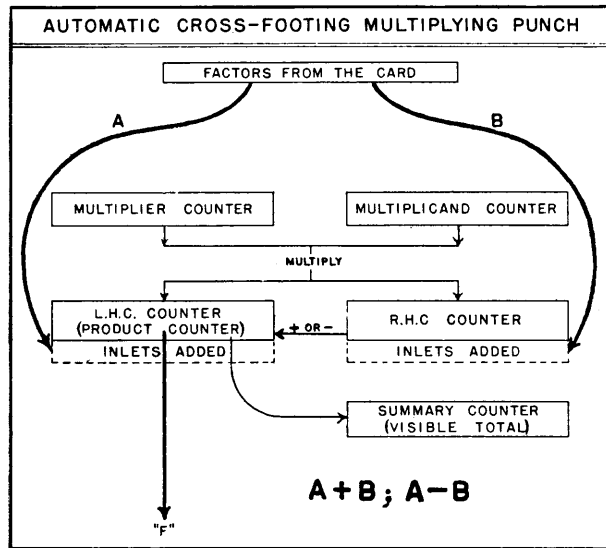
AUTOMATIC CROSS-FOOTING MULTIPLYING PUNCH

FACTORS FROM THE CARD

A

B

MULTIPLIER COUNTER

MULTIPLICAND COUNTER

MULTIPLY

L.H.C. COUNTER (PRODUCT COUNTER)

INLETS ADDED

+ OR −

R.H.C COUNTER

INLETS ADDED

SUMMARY COUNTER (VISIBLE TOTAL)

A+B; A−B

"F"